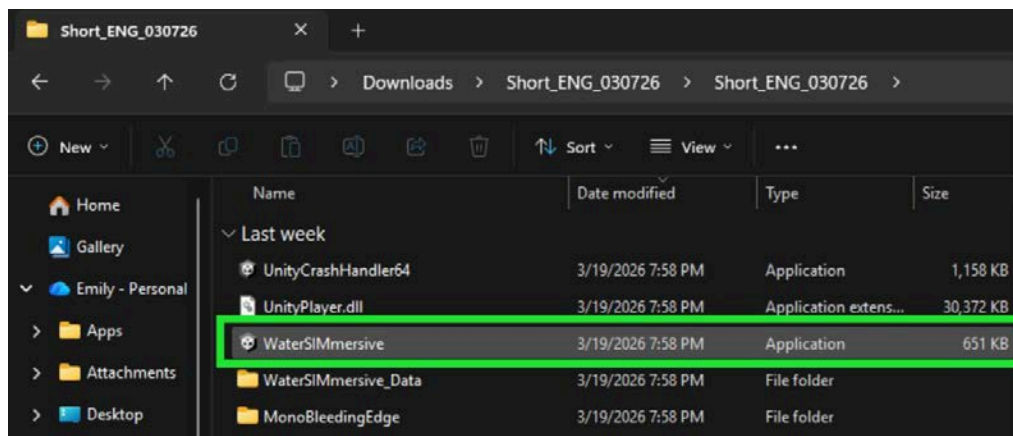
Short_ENG_030726 × +

Downloads > Short_ENG_030726 > Short_ENG_030726 >

New Sort View ...

Home
Gallery
Emily - Personal
Apps
Attachments
Desktop

| Name | Date modified | Type | Size |
|---|---|---|---|
| Last week | | | |
| UnityCrashHandler64 | 3/19/2026 7:58 PM | Application | 1,158 KB |
| UnityPlayer.dll | 3/19/2026 7:58 PM | Application extens... | 30,372 KB |
| WaterSIMmersive | 3/19/2026 7:58 PM | Application | 651 KB |
| WaterSIMmersive_Data | 3/19/2026 7:58 PM | File folder | |
| MonoBleedingEdge | 3/19/2026 7:58 PM | File folder | |